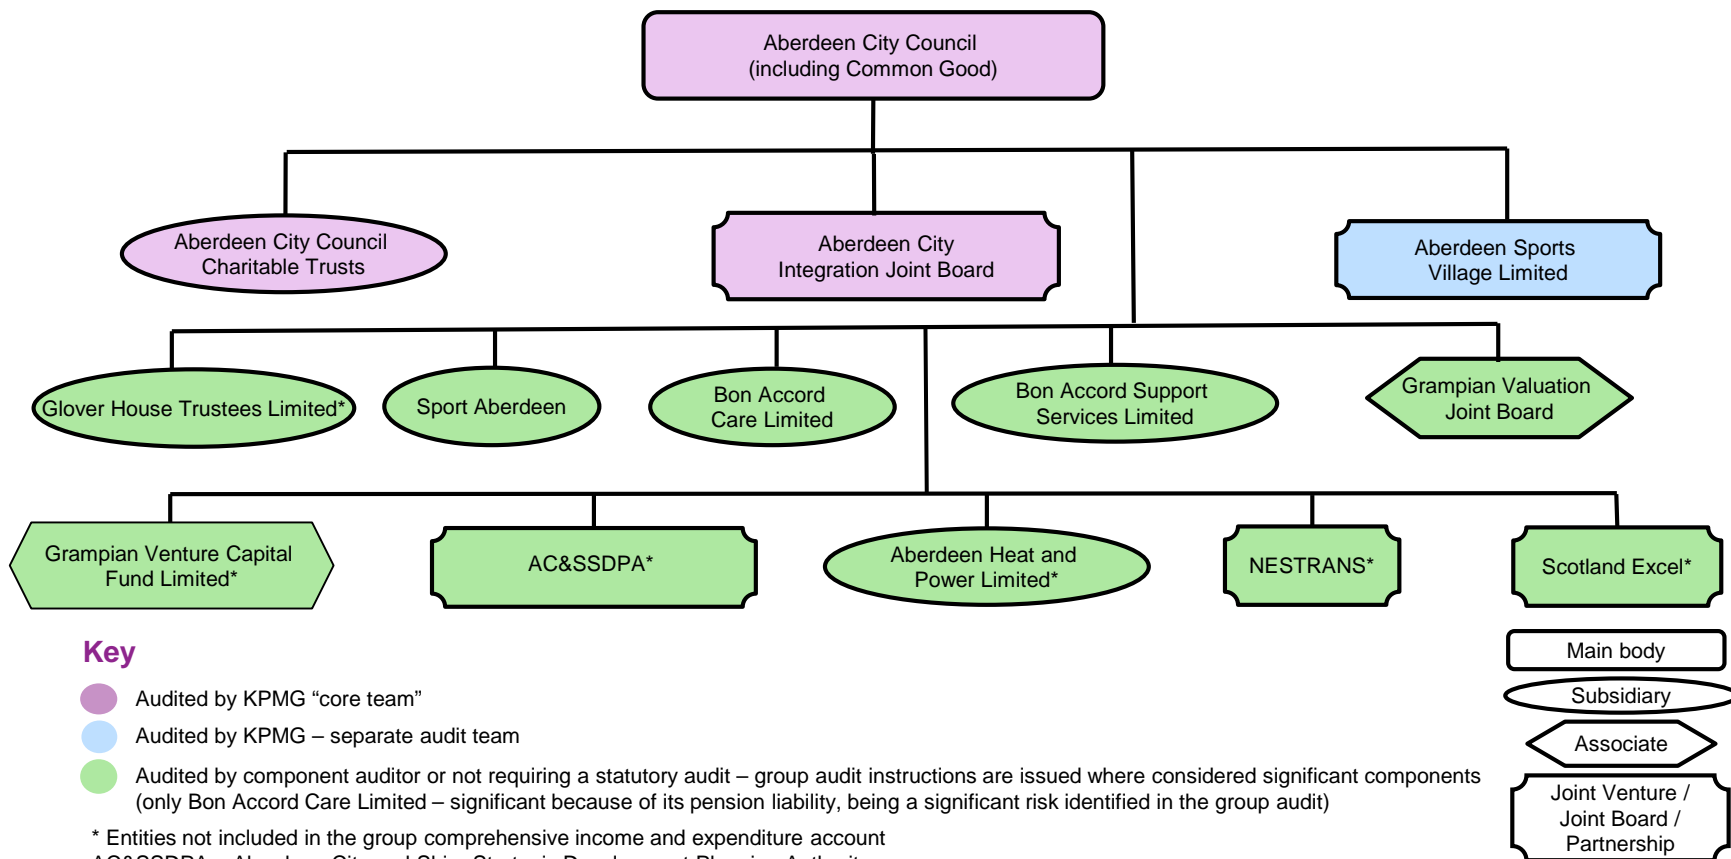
Aberdeen City Council
(including Common Good)

Aberdeen City Council Charitable Trusts

Aberdeen City Integration Joint Board

Aberdeen Sports Village Limited

Glover House Trustees Limited*

Sport Aberdeen

Bon Accord Care Limited

Bon Accord Support Services Limited

Grampian Valuation Joint Board

Grampian Venture Capital Fund Limited*

AC&SSDPA*

Aberdeen Heat and Power Limited*

NESTRANS*

Scotland Excel*

Key

Audited by KPMG "core team"

Audited by KPMG – separate audit team

Audited by component auditor or not requiring a statutory audit – group audit instructions are issued where considered significant components (only Bon Accord Care Limited – significant because of its pension liability, being a significant risk identified in the group audit)

* Entities not included in the group comprehensive income and expenditure account

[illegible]

Main body

Subsidiary

Associate

Joint Venture / Joint Board / Partnership